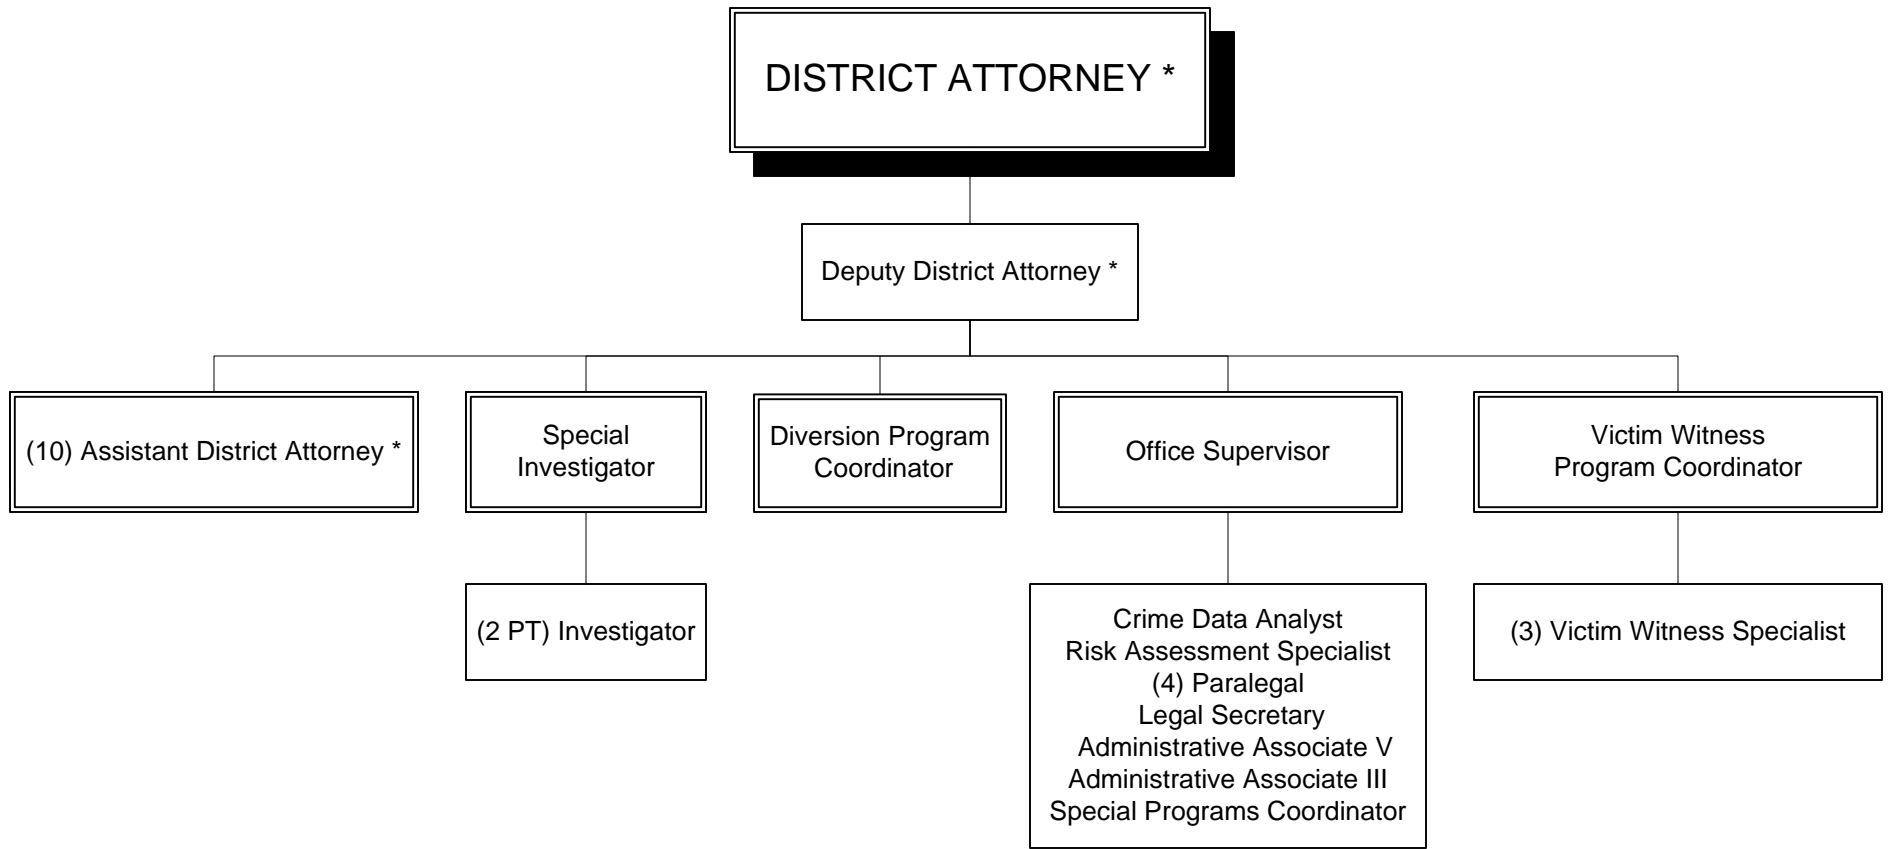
DISTRICT ATTORNEY *

Deputy District Attorney *

(10) Assistant District Attorney *

Special Investigator

(2 PT) Investigator

Diversion Program Coordinator

Office Supervisor

Crime Data Analyst
Risk Assessment Specialist
(4) Paralegal
Legal Secretary
Administrative Associate V
Administrative Associate III
Special Programs Coordinator

Victim Witness Program Coordinator

(3) Victim Witness Specialist